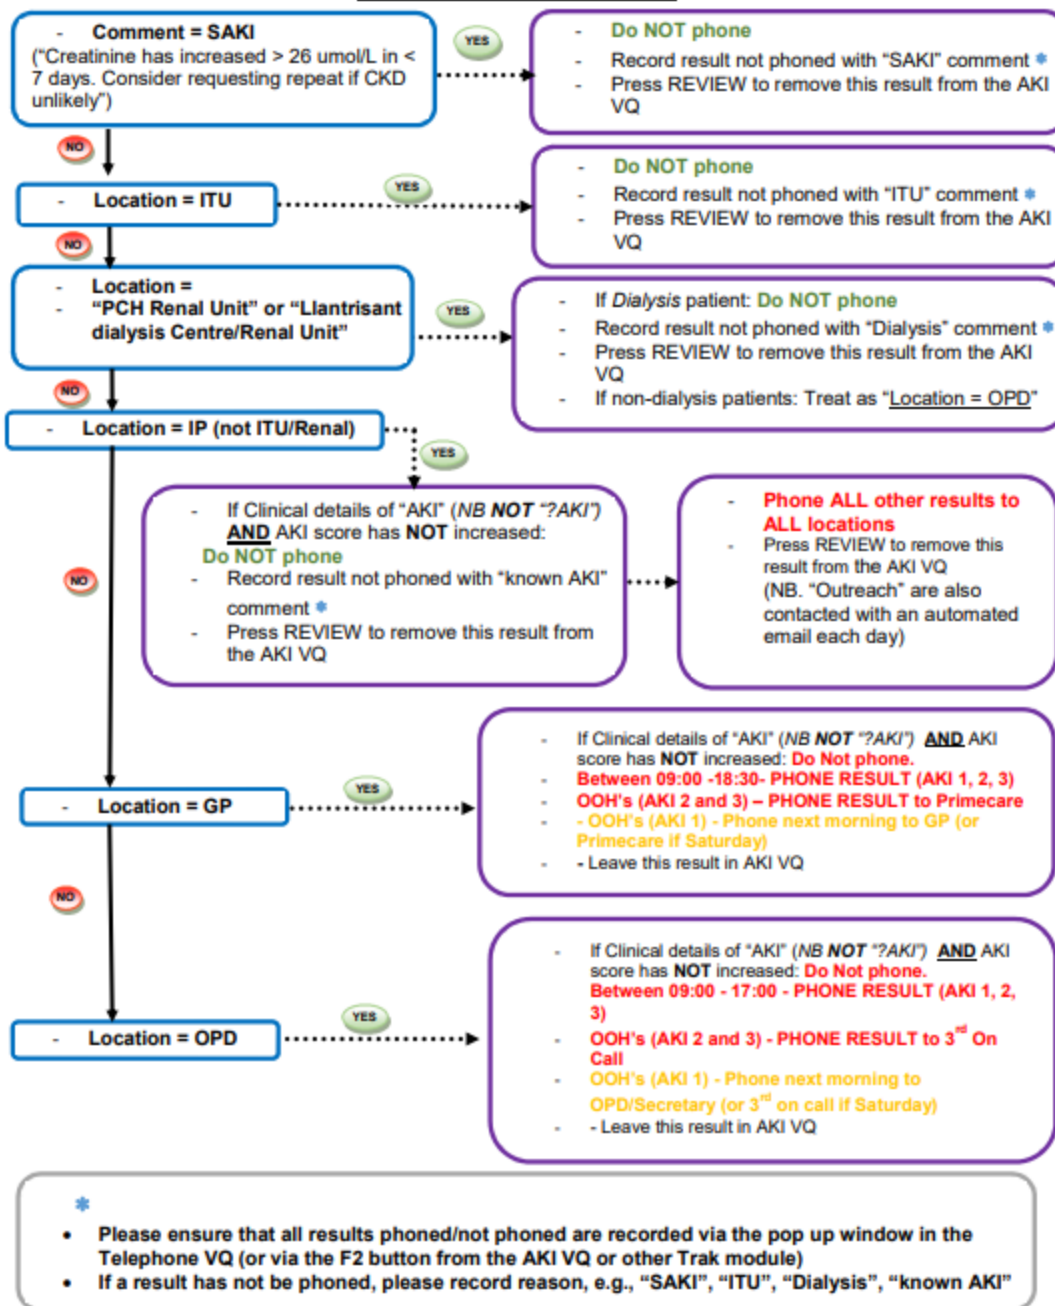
- Comment = SAKI
("Creatinine has increased > 26 umol/L in < 7 days. Consider requesting repeat if CKD unlikely")

YES

- Do NOT phone
- Record result not phoned with "SAKI" comment *
- Press REVIEW to remove this result from the AKI VQ

NO

- Location = ITU

YES

- Do NOT phone
- Record result not phoned with "ITU" comment *
- Press REVIEW to remove this result from the AKI VQ

NO

- Location =
- "PCH Renal Unit" or "Llantrisant dialysis Centre/Renal Unit"

YES

- If *Dialysis* patient: Do NOT phone
- Record result not phoned with "Dialysis" comment *
- Press REVIEW to remove this result from the AKI VQ
- If non-dialysis patients: Treat as "Location = OPD"

NO

- Location = IP (not ITU/Renal)

YES

- If Clinical details of "AKI" (*NB* ***NOT*** *"?AKI"*) **AND** AKI score has **NOT** increased:
Do NOT phone
- Record result not phoned with "known AKI" comment *
- Press REVIEW to remove this result from the AKI VQ

- Phone ALL other results to ALL locations
- Press REVIEW to remove this result from the AKI VQ
(NB. "Outreach" are also contacted with an automated email each day)

NO

- Location = GP

YES

- If Clinical details of "AKI" (*NB* ***NOT*** *"?AKI"*) **AND** AKI score has **NOT** increased: Do Not phone.
Between 09:00 -18:30- PHONE RESULT (AKI 1, 2, 3)
- OOH's (AKI 2 and 3) – PHONE RESULT to Primecare
- - OOH's (AKI 1) - Phone next morning to GP (or Primecare if Saturday)
- - Leave this result in AKI VQ

NO

- Location = OPD

YES

- If Clinical details of "AKI" (*NB* ***NOT*** *"?AKI"*) **AND** AKI score has **NOT** increased: Do Not phone.
Between 09:00 - 17:00 - PHONE RESULT (AKI 1, 2, 3)
- OOH's (AKI 2 and 3) - PHONE RESULT to 3$^{rd}$ On Call
- OOH's (AKI 1) - Phone next morning to OPD/Secretary (or 3$^{rd}$ on call if Saturday)
- - Leave this result in AKI VQ

*
• Please ensure that all results phoned/not phoned are recorded via the pop up window in the Telephone VQ (or via the F2 button from the AKI VQ or other Trak module)
• If a result has not be phoned, please record reason, e.g., "SAKI", "ITU", "Dialysis", "known AKI"